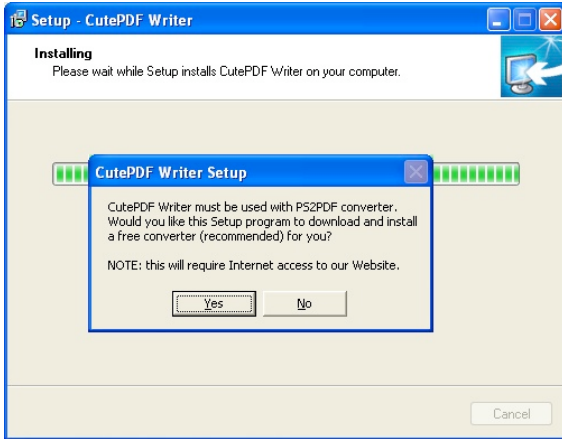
Setup - CutePDF Writer

Installing
Please wait while Setup installs CutePDF Writer on your computer.

CutePDF Writer Setup

CutePDF Writer must be used with PS2PDF converter. Would you like this Setup program to download and install a free converter (recommended) for you?

NOTE: this will require Internet access to our Website.

Yes
No

Cancel